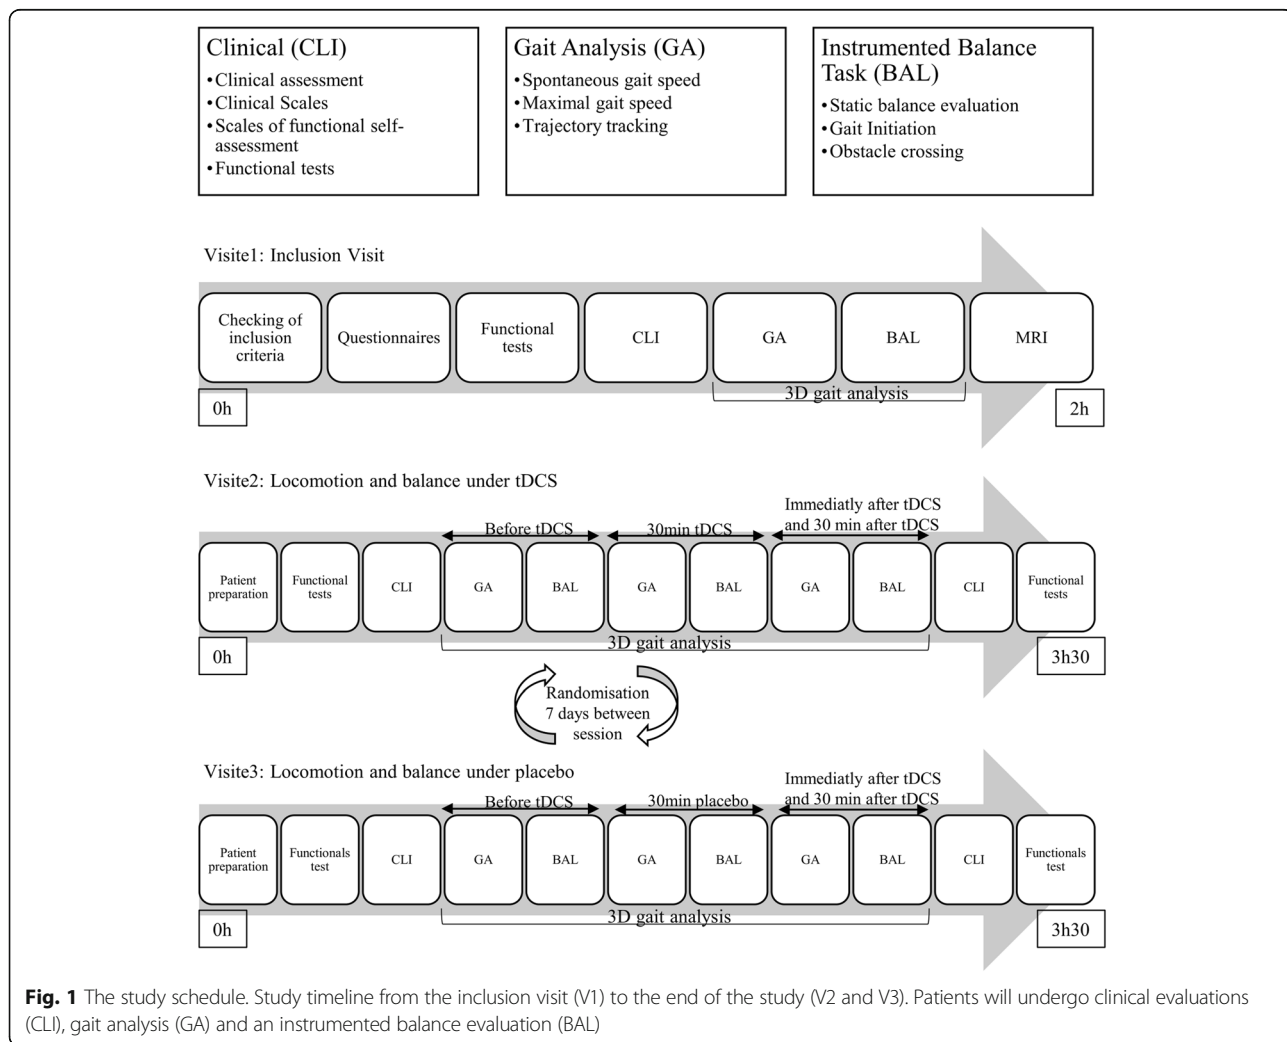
Clinical (CLI)
•Clinical assessment
•Clinical Scales
•Scales of functional self-assessment
•Functional tests

Gait Analysis (GA)
•Spontaneous gait speed
•Maximal gait speed
•Trajectory tracking

Instrumented Balance Task (BAL)
•Static balance evaluation
•Gait Initiation
•Obstacle crossing

Visite1: Inclusion Visit

Checking of inclusion criteria
Questionnaires
Functional tests
CLI
GA
BAL
MRI
3D gait analysis
0h
2h

Visite2: Locomotion and balance under tDCS

Before tDCS
30min tDCS
Immediatly after tDCS and 30 min after tDCS
Patient preparation
Functional tests
CLI
GA
BAL
GA
BAL
GA
BAL
CLI
Functional tests
3D gait analysis
0h
3h30

Randomisation 7 days between session

Visite3: Locomotion and balance under placebo

Before tDCS
30min placebo
Immediatly after tDCS and 30 min after tDCS
Patient preparation
Functionals test
CLI
GA
BAL
GA
BAL
GA
BAL
CLI
Functionals test
3D gait analysis
0h
3h30

**Fig. 1** The study schedule. Study timeline from the inclusion visit (V1) to the end of the study (V2 and V3). Patients will undergo clinical evaluations (CLI), gait analysis (GA) and an instrumented balance evaluation (BAL)